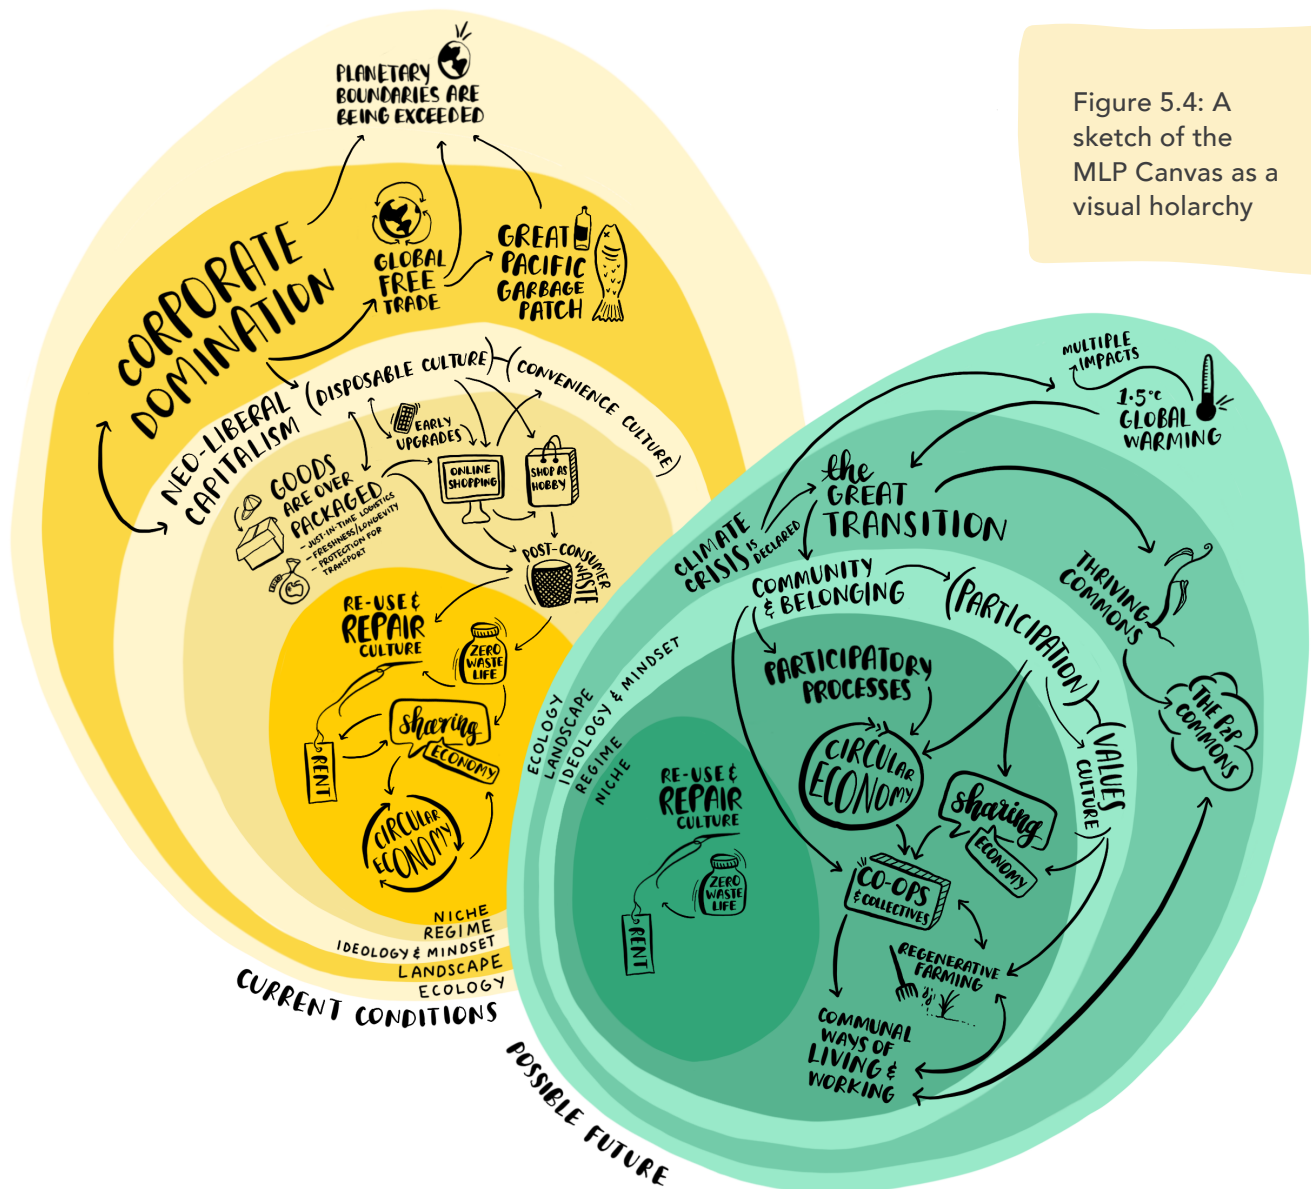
Figure 5.4: A sketch of the MLP Canvas as a visual holarchy

PLANETARY BOUNDARIES ARE BEING EXCEEDED

CORPORATE DOMINATION

GLOBAL FREE TRADE

GREAT PACIFIC GARBAGE PATCH

NEO-LIBERAL CAPITALISM

(DISPOSABLE CULTURE) (CONVENIENCE CULTURE)

EARLY UPGRADES

GOODS ARE OVER PACKAGED
- JUST-IN-TIME LOGISTICS
- FRESHNESS/LONGEVITY
- PROTECTION FOR TRANSPORT

ONLINE SHOPPING

SHOP AS HOBBY

POST-CONSUMER WASTE

RE-USE & REPAIR CULTURE

ZERO WASTE LIFE

RENT

sharing ECONOMY

CIRCULAR ECONOMY

NICHE
REGIME
IDEOLOGY & MINDSET
LANDSCAPE
ECOLOGY

CURRENT CONDITIONS

MULTIPLE IMPACTS

1.5°C GLOBAL WARMING

the GREAT TRANSITION

CLIMATE CRISIS IS DECLARED

THRIVING COMMONS

COMMUNITY & BELONGING

(PARTICIPATION)

THE P2P COMMONS

ECOLOGY
LANDSCAPE
IDEOLOGY & MINDSET
REGIME
NICHE

PARTICIPATORY PROCESSES

VALUES CULTURE

RE-USE & REPAIR CULTURE

ZERO WASTE LIFE

RENT

CIRCULAR ECONOMY

sharing ECONOMY

CO-OPS & COLLECTIVES

REGENERATIVE FARMING

COMMUNAL WAYS OF LIVING & WORKING

POSSIBLE FUTURE